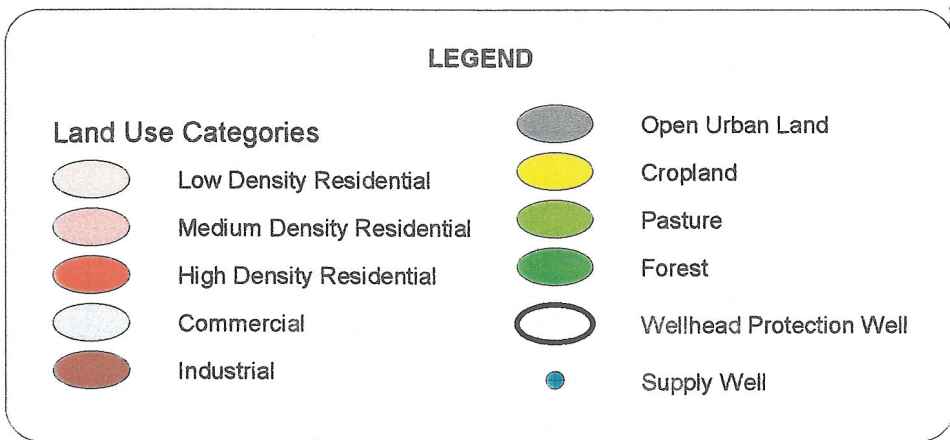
LEGEND

Land Use Categories

Low Density Residential

Medium Density Residential

High Density Residential

Commercial

Industrial

Open Urban Land

Cropland

Pasture

Forest

Wellhead Protection Well

Supply Well